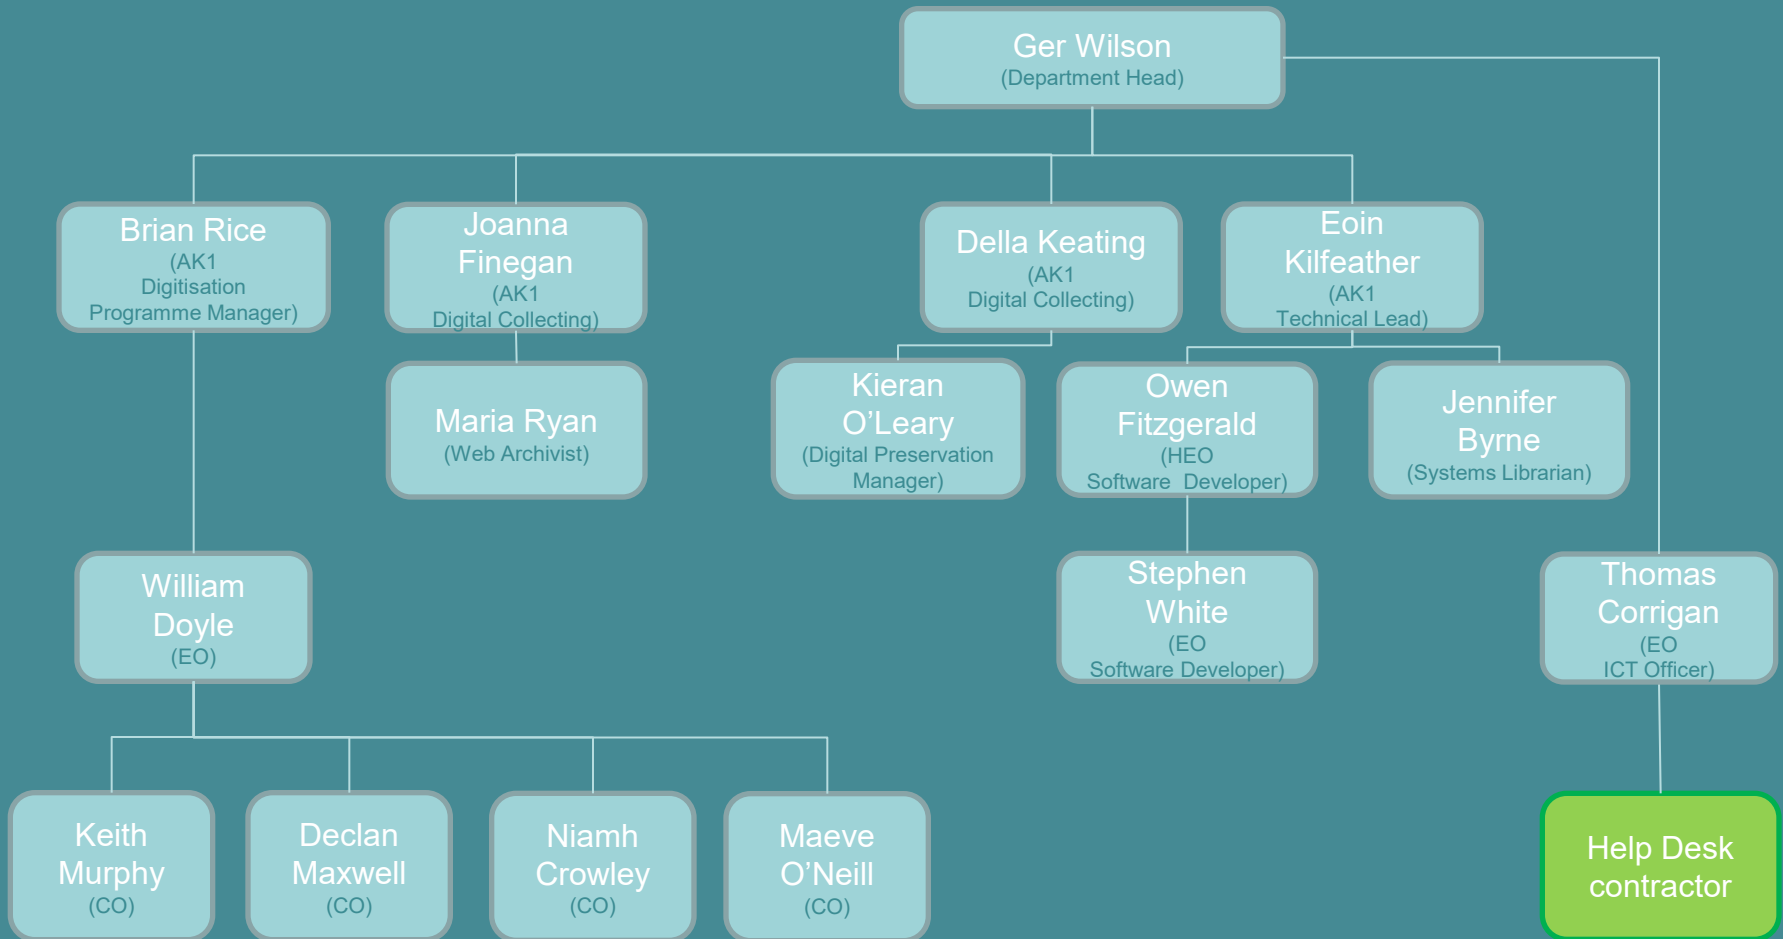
Ger Wilson
(Department Head)

Brian Rice
(AK1 Digitisation Programme Manager)

Joanna Finegan
(AK1 Digital Collecting)

Della Keating
(AK1 Digital Collecting)

Eoin Kilfeather
(AK1 Technical Lead)

Maria Ryan
(Web Archivist)

Kieran O’Leary
(Digital Preservation Manager)

Owen Fitzgerald
(HEO Software Developer)

Jennifer Byrne
(Systems Librarian)

William Doyle
(EO)

Stephen White
(EO Software Developer)

Thomas Corrigan
(EO ICT Officer)

Keith Murphy
(CO)

Declan Maxwell
(CO)

Niamh Crowley
(CO)

Maeve O’Neill
(CO)

Help Desk contractor